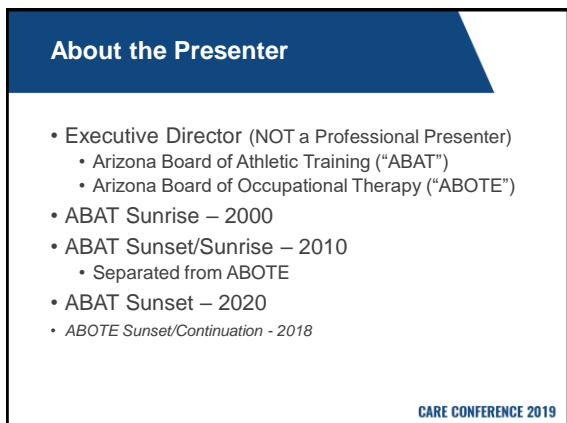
About the Presenter

- Executive Director (NOT a Professional Presenter)
  - Arizona Board of Athletic Training ("ABAT")
  - Arizona Board of Occupational Therapy ("ABOTE")
- ABAT Sunrise – 2000
- ABAT Sunset/Sunrise – 2010
  - Separated from ABOTE
- ABAT Sunset – 2020
- *ABOTE Sunset/Continuation - 2018*

CARE CONFERENCE 2019